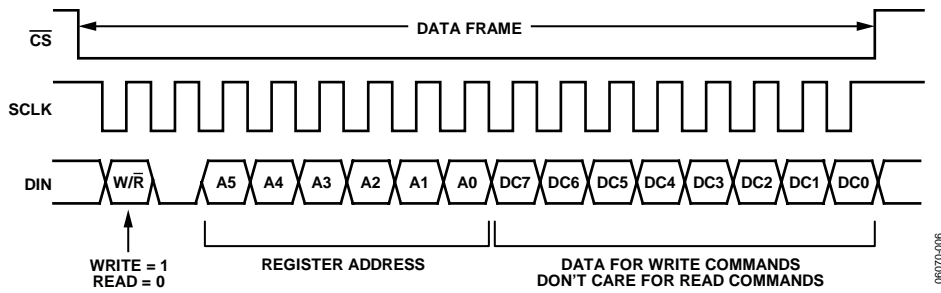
DATA FRAME

$\overline{CS}$

SCLK

DIN

W/$\overline{R}$

A5 A4 A3 A2 A1 A0 DC7 DC6 DC5 DC4 DC3 DC2 DC1 DC0

WRITE = 1
READ = 0

REGISTER ADDRESS

DATA FOR WRITE COMMANDS
DON'T CARE FOR READ COMMANDS

06070-006